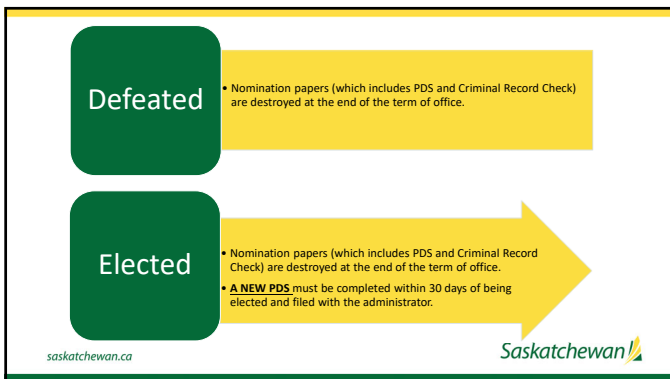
Defeated

• Nomination papers (which includes PDS and Criminal Record Check) are destroyed at the end of the term of office.

Elected

• Nomination papers (which includes PDS and Criminal Record Check) are destroyed at the end of the term of office.

• A NEW PDS must be completed within 30 days of being elected and filed with the administrator.

saskatchewan.ca

Saskatchewan